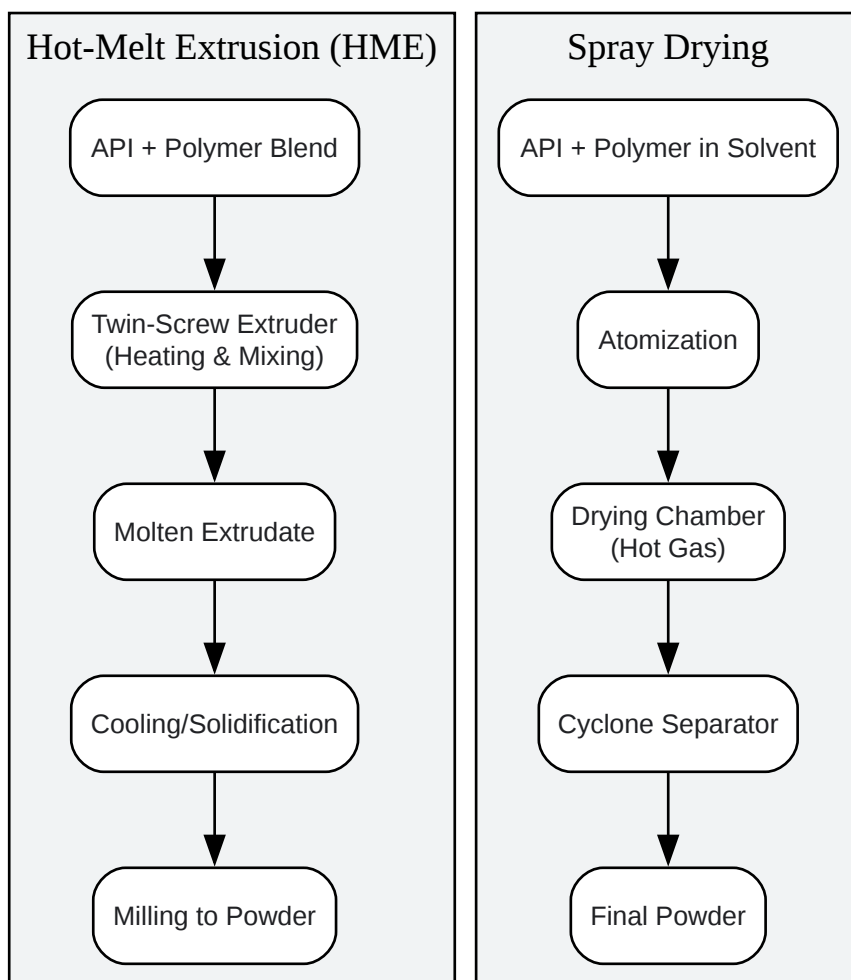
Hot-Melt Extrusion (HME)

API + Polymer Blend

Twin-Screw Extruder (Heating & Mixing)

Molten Extrudate

Cooling/Solidification

Milling to Powder

Spray Drying

API + Polymer in Solvent

Atomization

Drying Chamber (Hot Gas)

Cyclone Separator

Final Powder